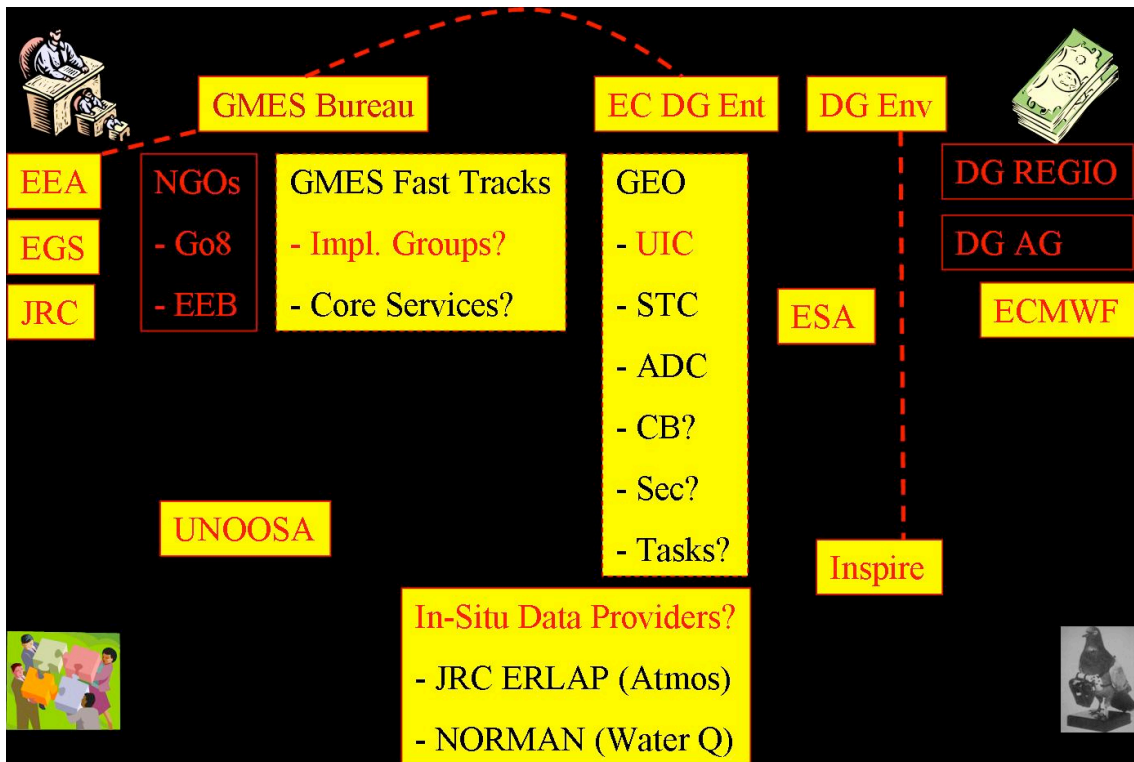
GMES Bureau

EC DG Ent

DG Env

EEA

EGS

JRC

NGOs
- Go8
- EEB

GMES Fast Tracks
- Impl. Groups?
- Core Services?

GEO
- UIC
- STC
- ADC
- CB?
- Sec?
- Tasks?

ESA

DG REGIO

DG AG

ECMWF

UNOOSA

Inspire

In-Situ Data Providers?
- JRC ERLAP (Atmos)
- NORMAN (Water Q)